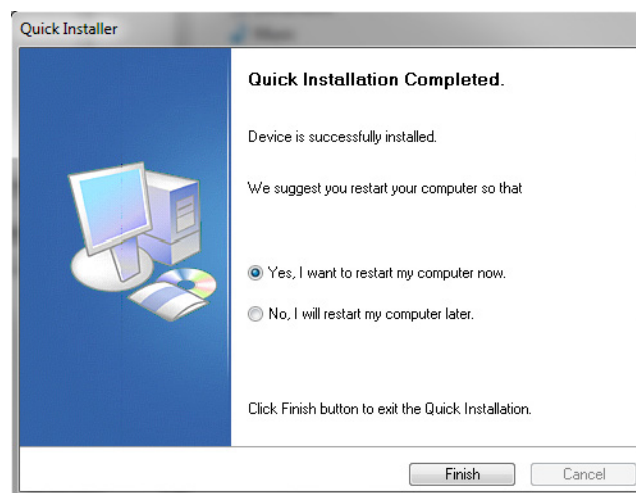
Quick Installer

Quick Installation Completed.

Device is successfully installed.

We suggest you restart your computer so that

Yes, I want to restart my computer now.

No, I will restart my computer later.

Click Finish button to exit the Quick Installation.

Finish

Cancel